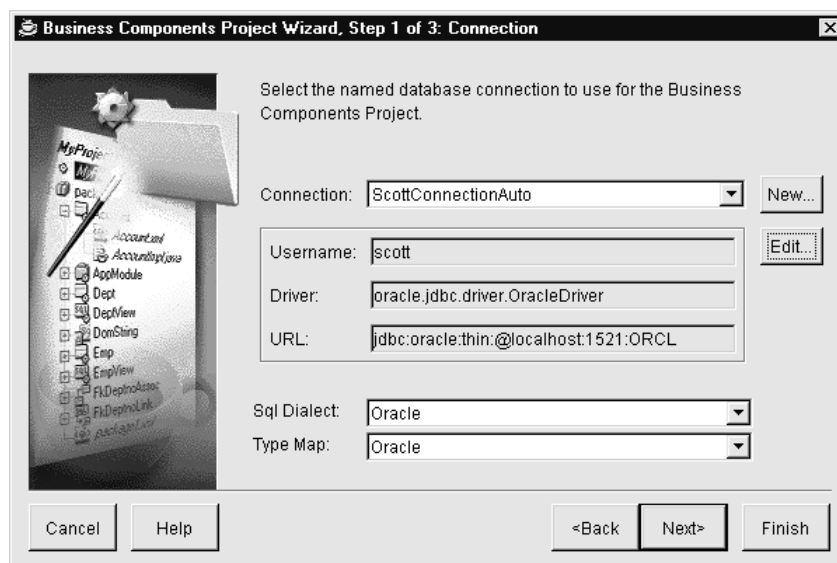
Business Components Project Wizard, Step 1 of 3: Connection

MyProject
Pack
Account.xml
AccountImpl.java
AppModule
Dept
DeptView
DomString
Emp
EmpView
FkDeptnoAssoc
FkDeptnoLink
package1.xml

Select the named database connection to use for the Business Components Project.

Connection: ScottConnectionAuto
New...
Edit...

Username: scott
Driver: oracle.jdbc.driver.OracleDriver
URL: jdbc:oracle:thin:@localhost:1521:ORCL

Sql Dialect: Oracle
Type Map: Oracle

Cancel
Help
<Back
Next>
Finish